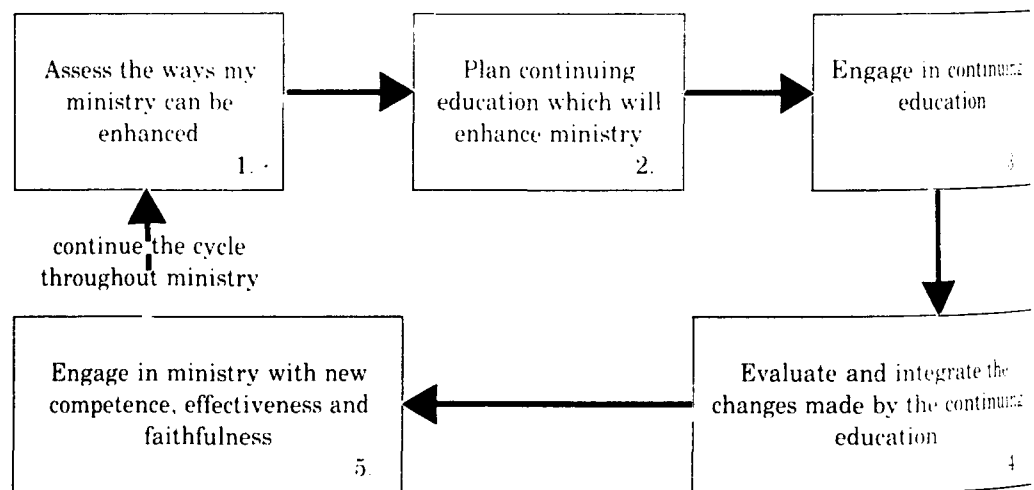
Assess the ways my ministry can be enhanced
1.

Plan continuing education which will enhance ministry
2.

Engage in continuing education
3

continue the cycle throughout ministry

Evaluate and integrate the changes made by the continuing education
4

Engage in ministry with new competence, effectiveness and faithfulness
5.